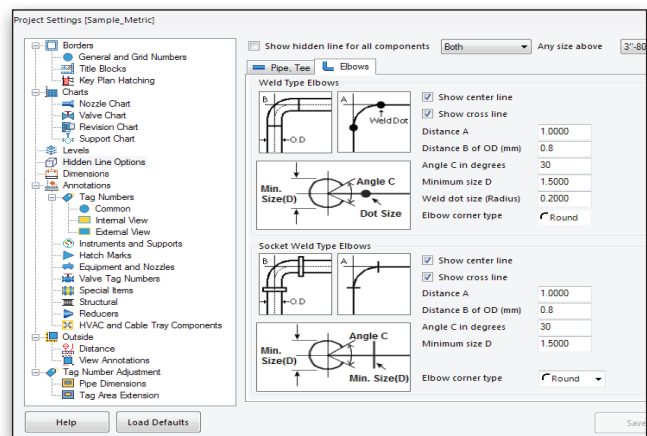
Project Settings [Sample_Metric]

Borders
General and Grid Numbers
Title Blocks
Key Plan Hatching
Charts
Nozzle Chart
Valve Chart
Revision Chart
Support Chart
Levels
Hidden Line Options
Dimensions
Annotations
Tag Numbers
Common
Internal View
External View
Instruments and Supports
Hatch Marks
Equipment and Nozzles
Valve Tag Numbers
Special Items
Structural
Reducers
HVAC and Cable Tray Components
Outside
Distance
View Annotations
Tag Number Adjustment
Pipe Dimensions
Tag Area Extension

Show hidden line for all components Both Any size above 3"-80

Pipe, Tee Elbows

Weld Type Elbows

B A O.D Weld Dot

Min. Size(D) Angle C Dot Size

Show center line
Show cross line

| Distance A | 1.0000 |
|---|---|
| Distance B of OD (mm) | 0.8 |
| Angle C in degrees | 30 |
| Minimum size D | 1.5000 |
| Weld dot size (Radius) | 0.2000 |
| Elbow corner type | Round |

Socket Weld Type Elbows

B A O.D

Min. Size(D) Angle C Min. Size(D)

Show center line
Show cross line

| Distance A | 1.0000 |
|---|---|
| Distance B of OD (mm) | 0.8 |
| Angle C in degrees | 30 |
| Minimum size D | 1.5000 |

Elbow corner type Round

Help Load Defaults Save